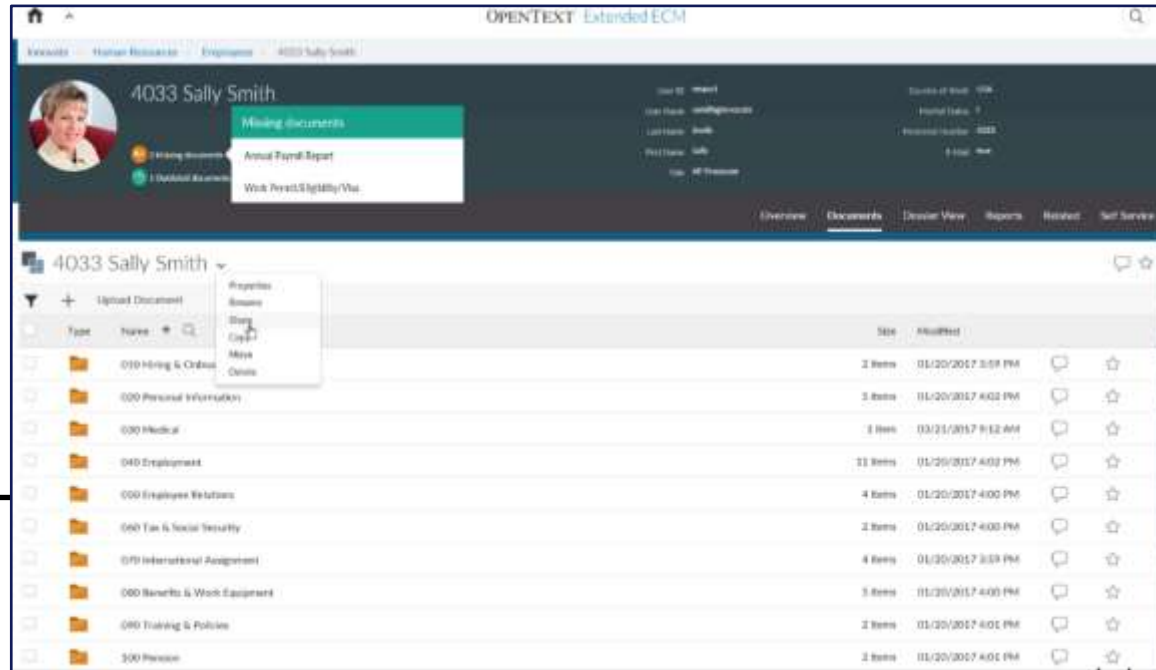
OPENTEXT Extended ECM

Innovate · Human Resources · Employees · 4033 Sally Smith

4033 Sally Smith

2 Missing documents
1 Outdated documents

Missing documents
Annual Payroll Report
Work Permit/Eligibility/Visa

User ID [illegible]
User Name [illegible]
Last Name Smith
First Name Sally
Title HR Processor

Country of Work USA
Payroll Status 1
Personnel Number 4033
E-Mail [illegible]

Overview Documents Dossier View Reports Related Self Service

4033 Sally Smith

Properties
Rename
Share
Copy
Move
Delete

Upload Document

| Type | Name | Size | Modified |
|---|---|---|---|
| | 010 Hiring & Onboa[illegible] | 2 Items | 01/20/2017 3:59 PM |
| | 020 Personal Information | 5 Items | 01/20/2017 4:02 PM |
| | 030 Medical | 1 Item | 03/21/2017 9:12 AM |
| | 040 Employment | 11 Items | 01/20/2017 4:02 PM |
| | 050 Employee Relations | 4 Items | 01/20/2017 4:00 PM |
| | 060 Tax & Social Security | 2 Items | 01/20/2017 4:00 PM |
| | 070 International Assignment | 4 Items | 01/20/2017 3:59 PM |
| | 080 Benefits & Work Equipment | 5 Items | 01/20/2017 4:00 PM |
| | 090 Training & Policies | 2 Items | 01/20/2017 4:01 PM |
| | 100 Pension | 2 Items | 01/20/2017 4:01 PM |